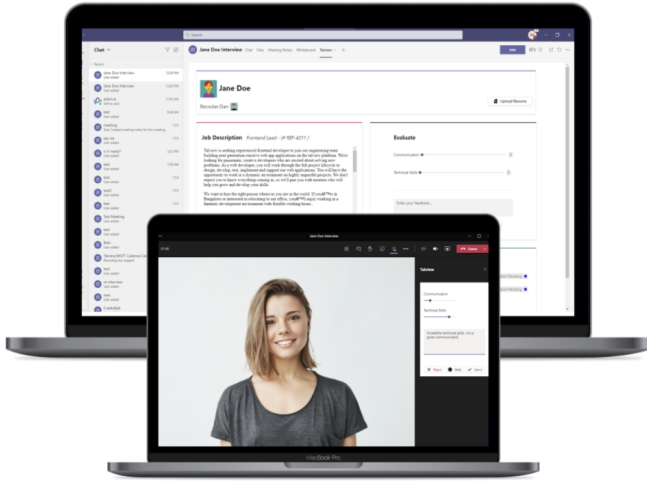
Search

Chat

Jane Doe Interview

Chat Files Meeting Notes Whiteboard Talview +

Join

Jane Doe

Recruiter Dan

Upload Resume

Job Description Frontend Lead - (# REF-4211 )

Talview is seeking experienced frontend developer to join our engineering team building next generation end to web app applications on the talview platform. We're looking for passionate, creative developer who are excited about solving new problems. As a web developer, you will work through the full project lifecycle to design, develop, test, implement and support our web applications. You will have the opportunity to work in a dynamic environment on highly impactful projects. We don't expect you to know everything coming in, so we'll pair you with someone who will help you grow and develop your skills.

We want to hire the right person wherever you are in the world. If you're in Bangalore or interested in relocating to our office, you'll enjoy working in a fantastic development environment with flexible working hours.

Evaluate

Communication

Technical Skills

Enter your feedback...

Jane Doe Interview

Leave

Talview

Communication

Technical Skills

Incredible technical skills, not a great communicator

Reject Hold Select

MacBook Pro